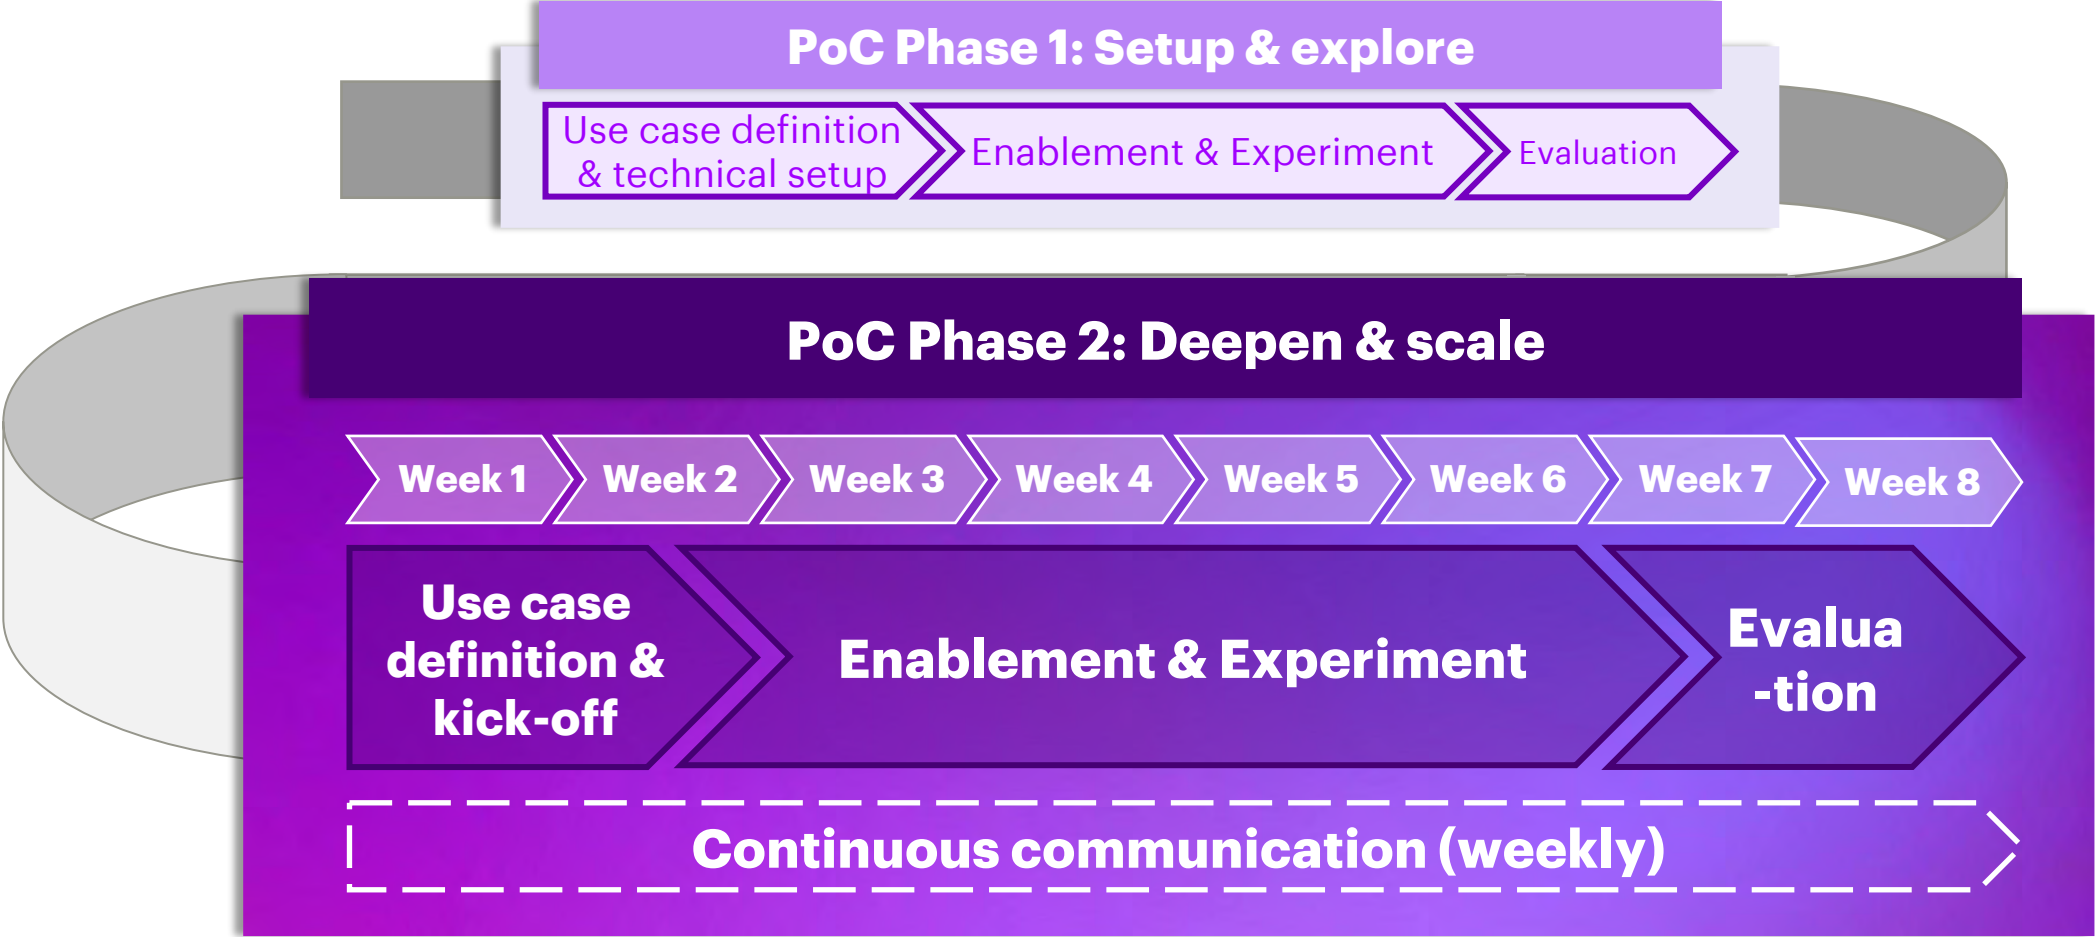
PoC Phase 1: Setup & explore

Use case definition & technical setup

Enablement & Experiment

Evaluation

PoC Phase 2: Deepen & scale

Week 1

Week 2

Week 3

Week 4

Week 5

Week 6

Week 7

Week 8

Use case definition & kick-off

Enablement & Experiment

Evalua -tion

Continuous communication (weekly)